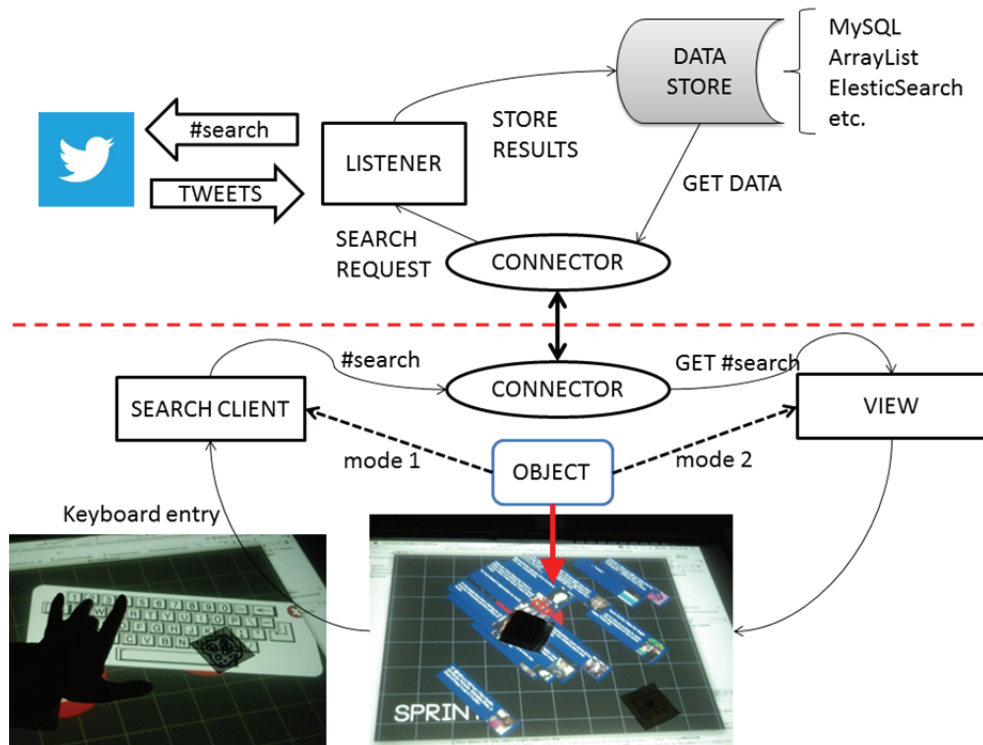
DATA STORE

MySQL
ArrayList
ElesticSearch
etc.

#search

TWEETS

LISTENER

STORE RESULTS

GET DATA

SEARCH REQUEST

CONNECTOR

#search

CONNECTOR

GET #search

SEARCH CLIENT

VIEW

mode 1

OBJECT

mode 2

Keyboard entry

SPRIN